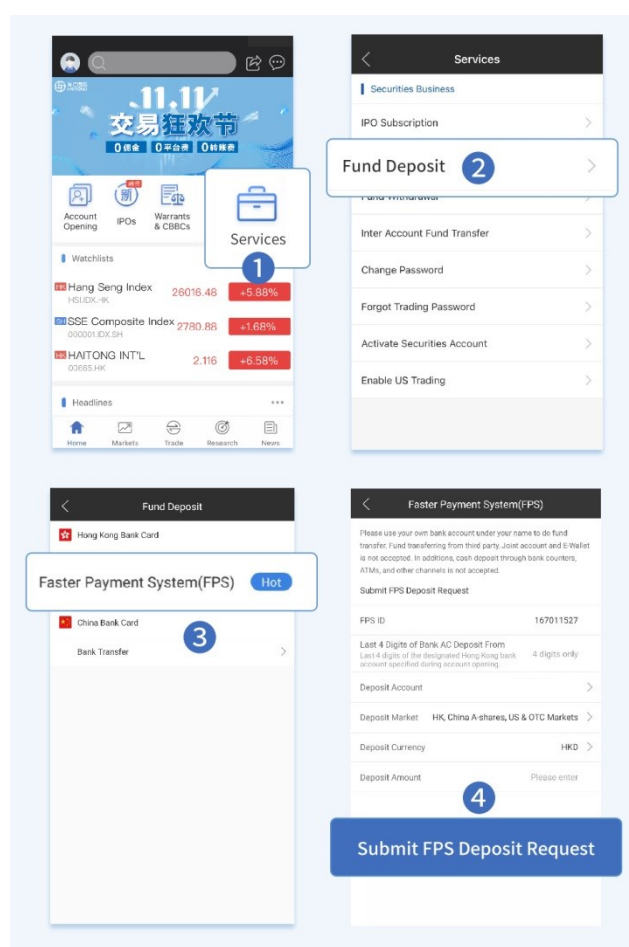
.11.11
交易狂欢节
0佣金 0平台费 0转账费

Account Opening
新
IPOs
Warrants & CBBCs
Services
1

Watchlists
HK Hang Seng Index
HSI.IDX.HK
26016.48
+5.88%
SH SSE Composite Index
000001.IDX.SH
2780.88
+1.68%
HK HAITONG INT'L
03665.HK
2.116
+6.58%

Headlines
Home
Markets
Trade
Research
News

Services
Securities Business
IPO Subscription
Fund Deposit
2
Fund Withdrawal
Inter Account Fund Transfer
Change Password
Forgot Trading Password
Activate Securities Account
Enable US Trading

Fund Deposit
Hong Kong Bank Card
Faster Payment System(FPS)
Hot
China Bank Card
3
Bank Transfer

Faster Payment System(FPS)
Please use your own bank account under your name to do fund transfer. Fund transferring from third party, Joint account and E-Wallet is not accepted. In additions, cash deposit through bank counters, ATMs, and other channels is not accepted.
Submit FPS Deposit Request
FPS ID
167011527
Last 4 Digits of Bank AC Deposit From
Last 4 digits of the designated Hong Kong bank account specified during account opening.
4 digits only
Deposit Account
Deposit Market
HK, China A-shares, US & OTC Markets
Deposit Currency
HKD
Deposit Amount
Please enter
4
Submit FPS Deposit Request